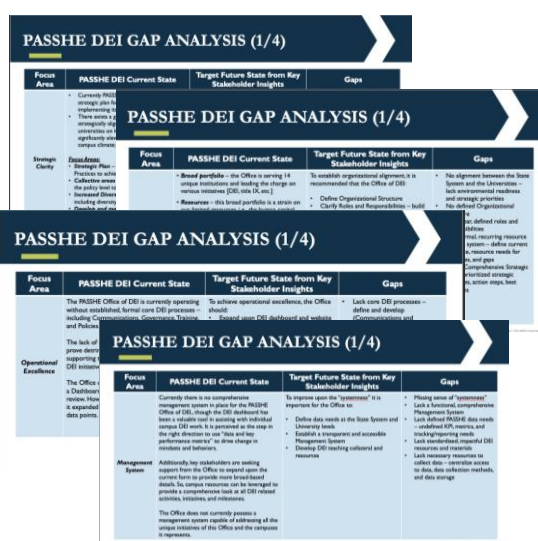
PASSHE DEI GAP ANALYSIS (1/4)

| Focus Area | PASSHE DEI Current State | Target Future State from Key Stakeholder Insights | Gaps |
|---|---|---|---|
| Strategic Clarity | Currently PASS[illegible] strategic pla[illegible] implementing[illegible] There were a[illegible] strategically alig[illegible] universities on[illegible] significantly ide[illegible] campus climate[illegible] Focus Areas: Strategic Plan – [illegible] Practices to achi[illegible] Collective aware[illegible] the policy level su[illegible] Increased Divers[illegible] including diversity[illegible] Develop and ma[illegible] | | |

PASSHE DEI GAP ANALYSIS (1/4)

| Focus Area | PASSHE DEI Current State | Target Future State from Key Stakeholder Insights | Gaps |
|---|---|---|---|
| | Broad portfolio – the Office is serving 14 unique institutions and leading the charge on various initiatives [DEI, title IX, etc.] Resources – this broad portfolio is a strain on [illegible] | To establish organizational alignment, it is recommended that the Office of DEI: Define Organizational Structure Clarify Roles and Responsibilities – build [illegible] | No alignment between the State System and the Universities – lack environmental readiness and strategic priorities No defined Organizational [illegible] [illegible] defined roles and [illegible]bilities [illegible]rmal, recurring resource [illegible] system – define current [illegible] resource needs for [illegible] and gaps Comprehensive Strategic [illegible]ritized strategic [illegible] action steps, best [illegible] |

PASSHE DEI GAP ANALYSIS (1/4)

| Focus Area | PASSHE DEI Current State | Target Future State from Key Stakeholder Insights | Gaps |
|---|---|---|---|
| Operational Excellence | The PASSHE Office of DEI is currently operating without established, formal core DEI processes – including Communications, Governance, Training and Policies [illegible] The lack of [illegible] prove detrim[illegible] supporting t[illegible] DEI initiativ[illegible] The Office c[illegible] a Dashboard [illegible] review. How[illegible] it expanded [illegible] data points. | To achieve operational excellence, the Office should: Expand upon DEI dashboard and website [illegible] | Lack core DEI processes – define and develop (Communications and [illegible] |

PASSHE DEI GAP ANALYSIS (1/4)

| Focus Area | PASSHE DEI Current State | Target Future State from Key Stakeholder Insights | Gaps |
|---|---|---|---|
| Management System | Currently there is no comprehensive management system in place for the PASSHE Office of DEI, though the DEI dashboard has been a valuable tool in assisting with individual campus DEI work. It is perceived as the step in the right direction to use "data and key performance metrics" to drive change in mindsets and behaviors. Additionally, key stakeholders are seeking support from the Office to expand upon the current form to provide more broad-based details. So, campus resources can be leveraged to provide a comprehensive look at all DEI related activities, initiatives, and milestones. The Office does not currently possess a management system capable of addressing all the unique initiatives of this Office and the campuses it represents. | To improve upon the "systemness" it is important for the Office to: Define data needs at the State System and University levels Establish a transparent and accessible Management System Develop DEI teaching collateral and resources | Missing sense of "systemness" Lack a functional, comprehensive Management System Lack defined PASSHE data needs – undefined KPI, metrics, and tracking/reporting needs Lack standardized, impactful DEI resources and materials Lack necessary resources to collect data – centralize access to data, data collection methods, and data storage |